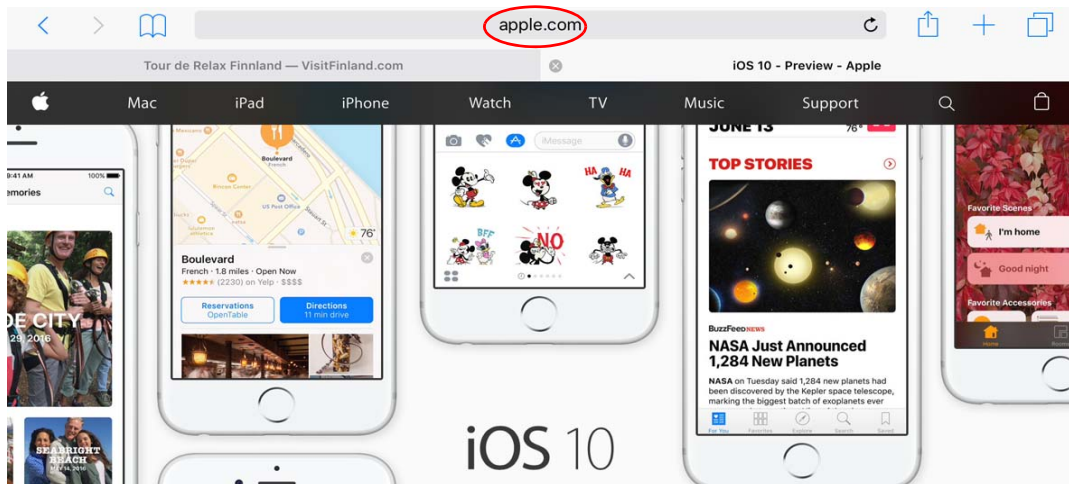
apple.com

Tour de Relax Finnland — VisitFinland.com

iOS 10 - Preview - Apple

Mac iPad iPhone Watch TV Music Support

9:41 AM 100%

emories

DE CITY
29, 2016

SEABRIGHT BEACH

Boulevard

76°

Boulevard
French · 1.8 miles · Open Now
★★★★★ (2230) on Yelp · $$$$

Reservations
OpenTable

Directions
11 min drive

iMessage

HA HA

BFF

NO

JUNE 13

76°

TOP STORIES

BuzzFeed NEWS

NASA Just Announced 1,284 New Planets

NASA on Tuesday said 1,284 new planets had been discovered by the Kepler space telescope, marking the biggest batch of exoplanets ever

For You Favorites Explore Search Saved

Favorite Scenes

I'm home

Good night

Favorite Accessories

Home

iOS 10